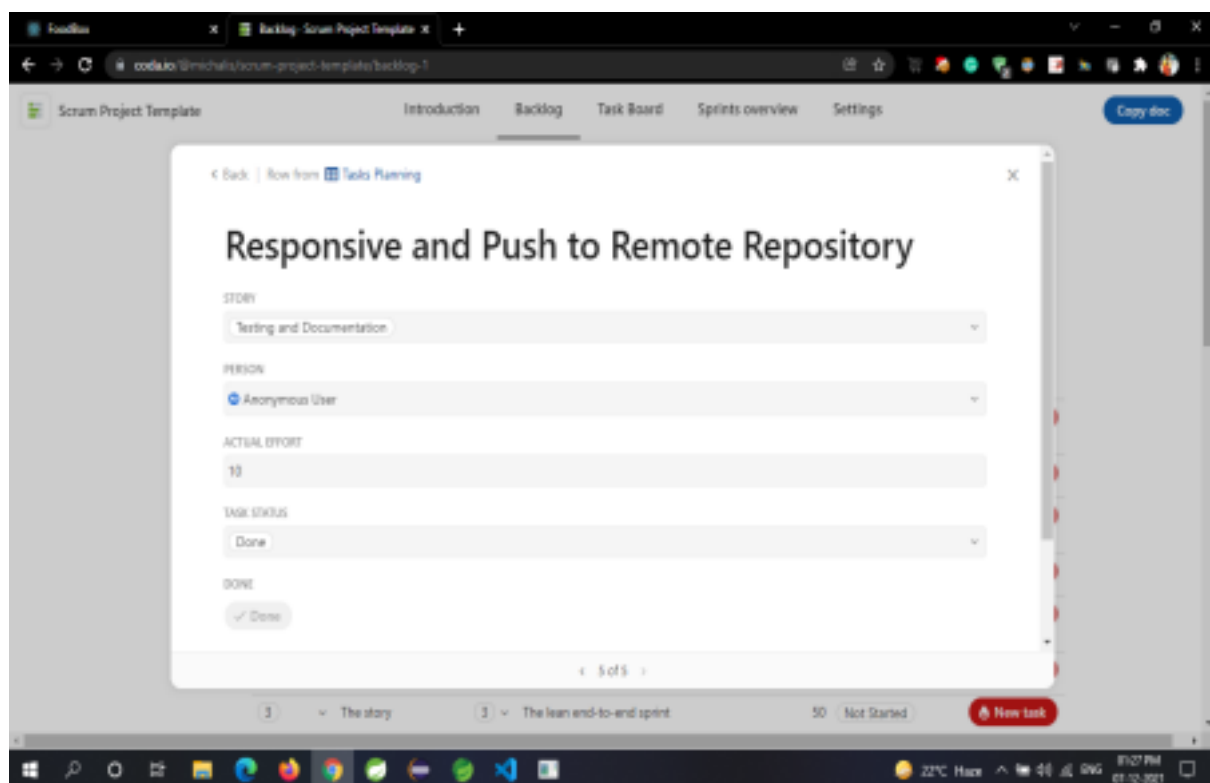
Foodbox
Backlog - Scrum Project Template
coda.io/@michalis/scrum-project-template/backlog-1

Scrum Project Template
Introduction
Backlog
Task Board
Sprints overview
Settings
Copy doc

< Back | Row from Tasks Planning

Responsive and Push to Remote Repository

STORY
Testing and Documentation

PERSON
Anonymous User

ACTUAL EFFORT
10

TASK STATUS
Done

DONE
✓ Done

< 5 of 5 >

3 The story 3 The lean end-to-end sprint 50 Not Started
New task

22°C Haze ENG 11:27 PM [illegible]